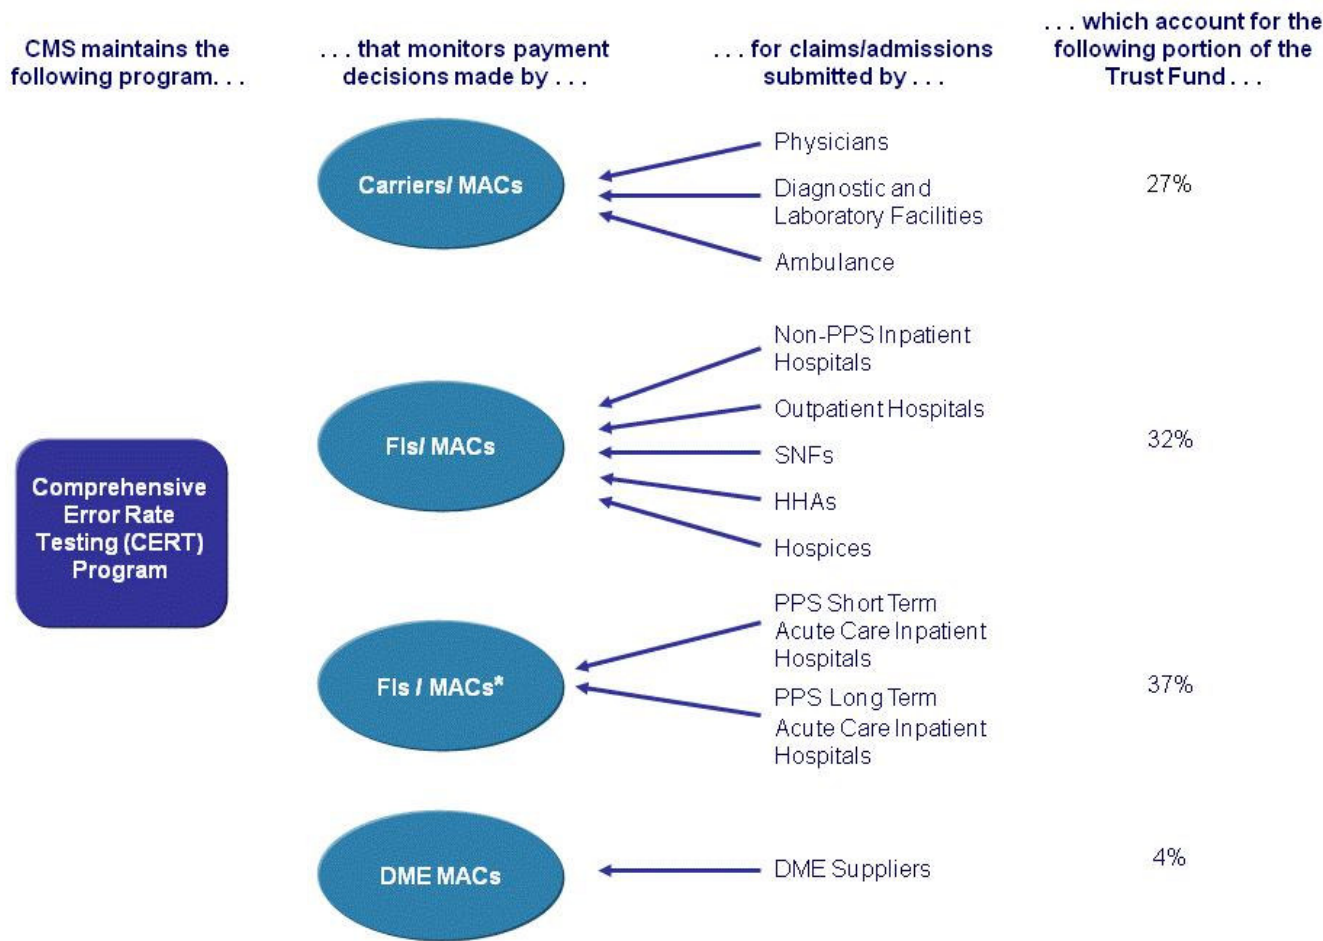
CMS maintains the following program. . .

. . . that monitors payment decisions made by . . .

. . . for claims/admissions submitted by . . .

. . . which account for the following portion of the Trust Fund . . .

Comprehensive Error Rate Testing (CERT) Program

Carriers/ MACs

Physicians

Diagnostic and Laboratory Facilities

Ambulance

27%

FIs/ MACs

Non-PPS Inpatient Hospitals

Outpatient Hospitals

SNFs

HHAs

Hospices

32%

FIs / MACs*

PPS Short Term Acute Care Inpatient Hospitals

PPS Long Term Acute Care Inpatient Hospitals

37%

DME MACs

DME Suppliers

4%